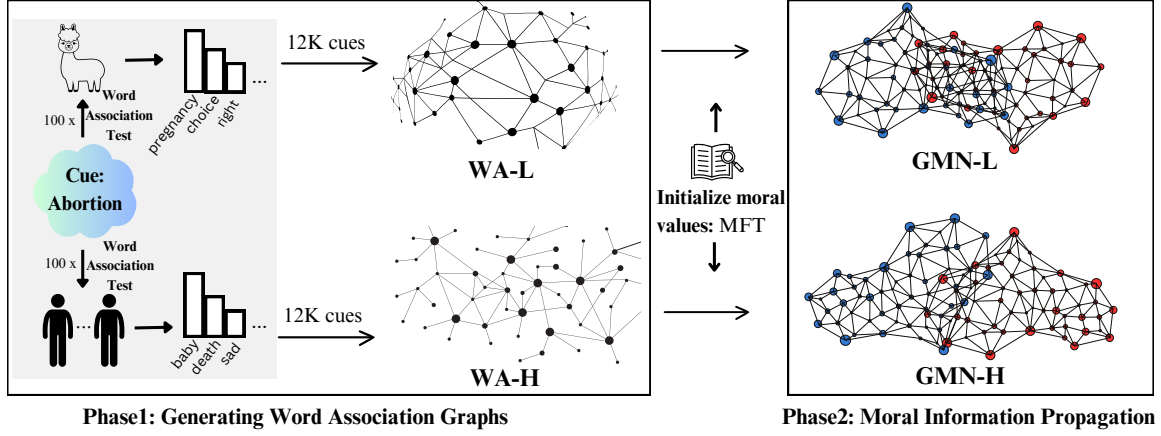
Word Association Test
100 x
pregnancy choice right ...
12K cues
WA-L
Cue: Abortion
100 x
Word Association Test
... 
baby death sad ...
12K cues
WA-H
Initialize moral values: MFT
GMN-L
GMN-H

Phase1: Generating Word Association Graphs

Phase2: Moral Information Propagation